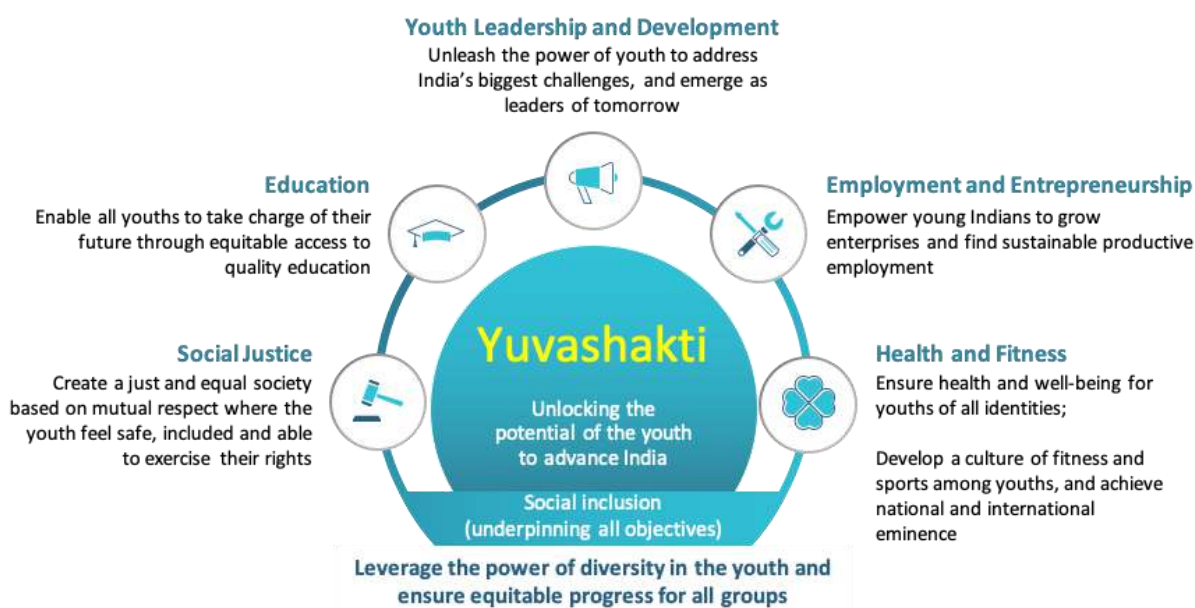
Youth Leadership and Development
Unleash the power of youth to address India's biggest challenges, and emerge as leaders of tomorrow

Education
Enable all youths to take charge of their future through equitable access to quality education

Employment and Entrepreneurship
Empower young Indians to grow enterprises and find sustainable productive employment

Social Justice
Create a just and equal society based on mutual respect where the youth feel safe, included and able to exercise their rights

Yuvashakti

Unlocking the potential of the youth to advance India

Health and Fitness
Ensure health and well-being for youths of all identities;

Develop a culture of fitness and sports among youths, and achieve national and international eminence

Social inclusion
(underpinning all objectives)

Leverage the power of diversity in the youth and ensure equitable progress for all groups